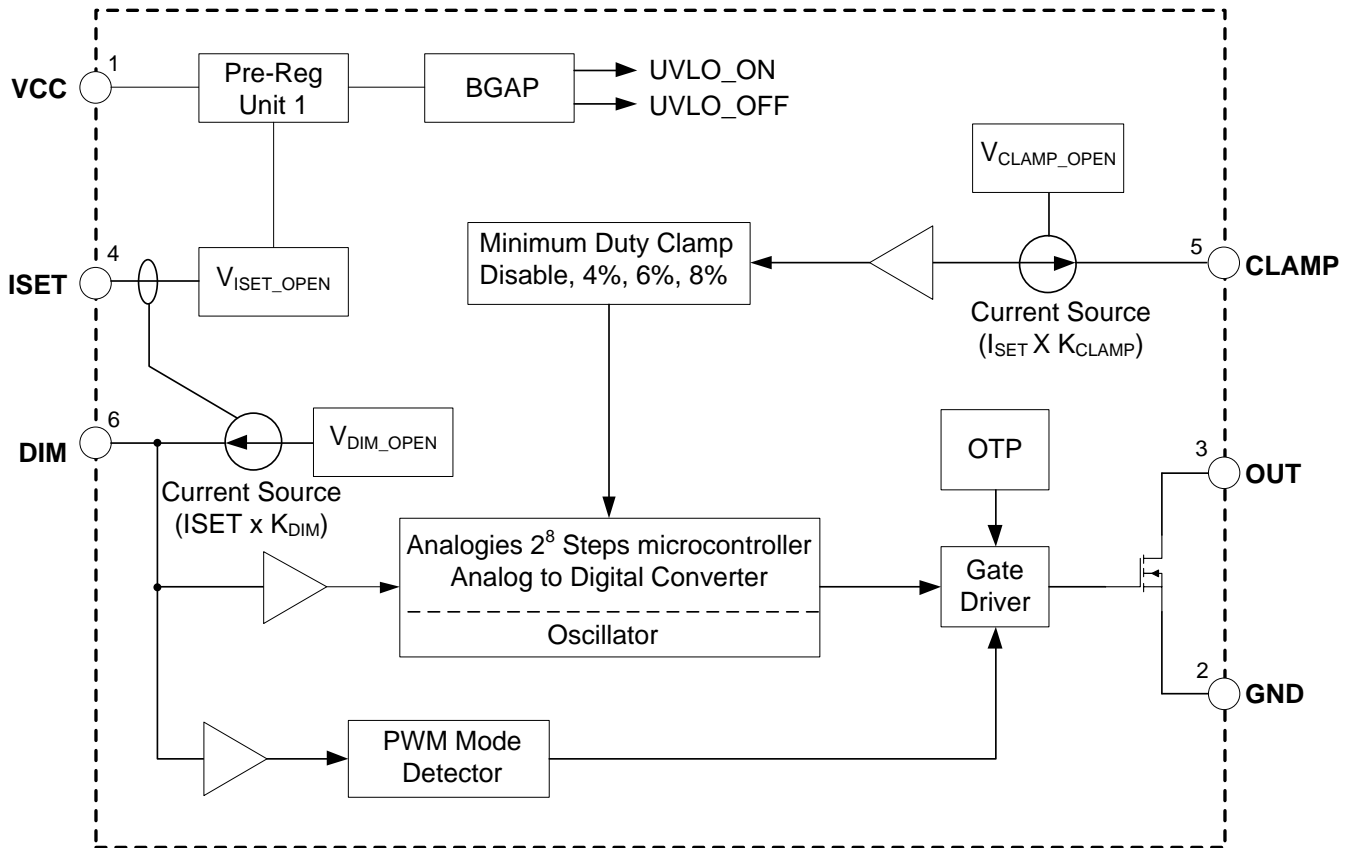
VCC 1

Pre-Reg Unit 1

BGAP

UVLO_ON

UVLO_OFF

$V_{CLAMP\_OPEN}$

Minimum Duty Clamp Disable, 4%, 6%, 8%

5 CLAMP

Current Source ($I_{SET}$ X $K_{CLAMP}$)

ISET 4

$V_{ISET\_OPEN}$

DIM 6

$V_{DIM\_OPEN}$

Current Source (ISET x $K_{DIM}$)

OTP

3 OUT

Analogies $2^8$ Steps microcontroller Analog to Digital Converter

Oscillator

Gate Driver

2 GND

PWM Mode Detector